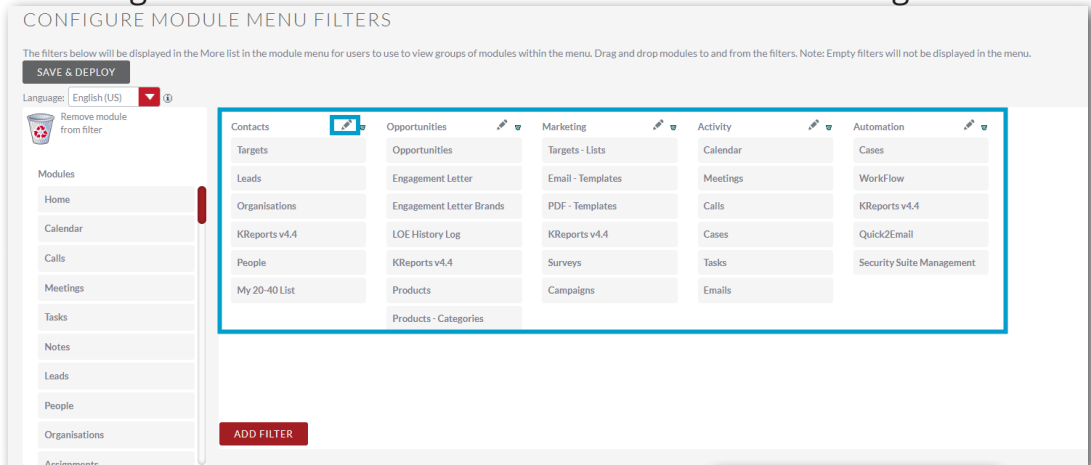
CONFIGURE MODULE MENU FILTERS

The filters below will be displayed in the More list in the module menu for users to use to view groups of modules within the menu. Drag and drop modules to and from the filters. Note: Empty filters will not be displayed in the menu.

SAVE & DEPLOY

Language: English (US)

Remove module from filter

Modules
Home
Calendar
Calls
Meetings
Tasks
Notes
Leads
People
Organisations
Assignments

Contacts
Targets
Leads
Organisations
KReports v4.4
People
My 20-40 List

Opportunities
Opportunities
Engagement Letter
Engagement Letter Brands
LOE History Log
KReports v4.4
Products
Products - Categories

Marketing
Targets - Lists
Email - Templates
PDF - Templates
KReports v4.4
Surveys
Campaigns

Activity
Calendar
Meetings
Calls
Cases
Tasks
Emails

Automation
Cases
WorkFlow
KReports v4.4
Quick2Email
Security Suite Management

ADD FILTER